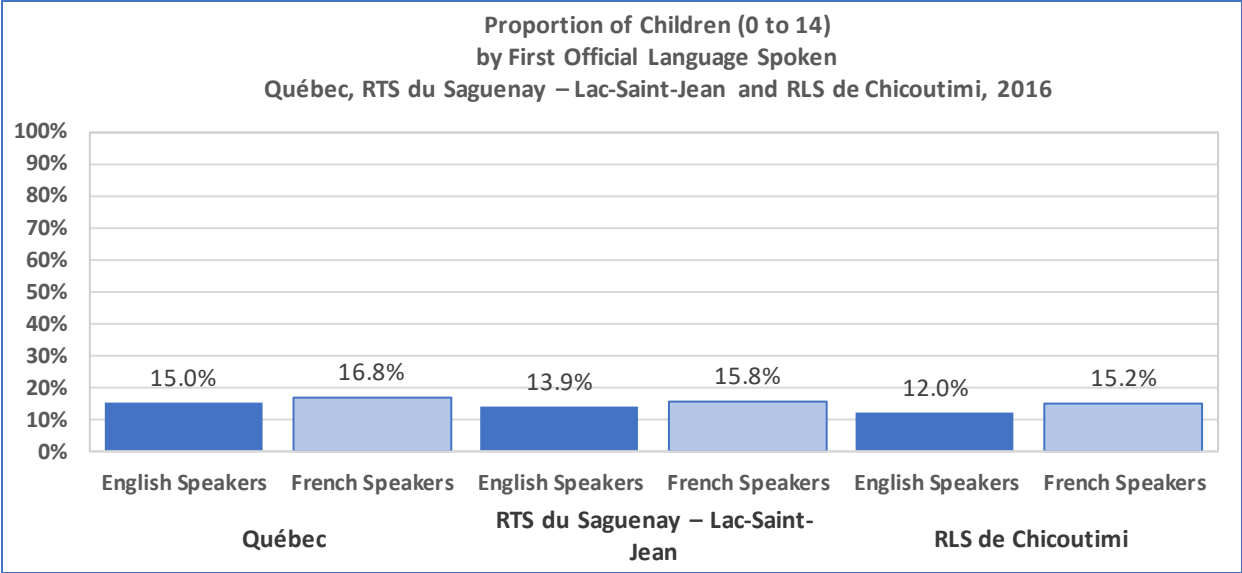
Proportion of Children (0 to 14)
by First Official Language Spoken
Québec, RTS du Saguenay – Lac-Saint-Jean and RLS de Chicoutimi, 2016

100%
90%
80%
70%
60%
50%
40%
30%
20%
10%
0%

15.0%
16.8%
13.9%
15.8%
12.0%
15.2%

English Speakers
French Speakers
English Speakers
French Speakers
English Speakers
French Speakers

Québec
RTS du Saguenay – Lac-Saint-Jean
RLS de Chicoutimi